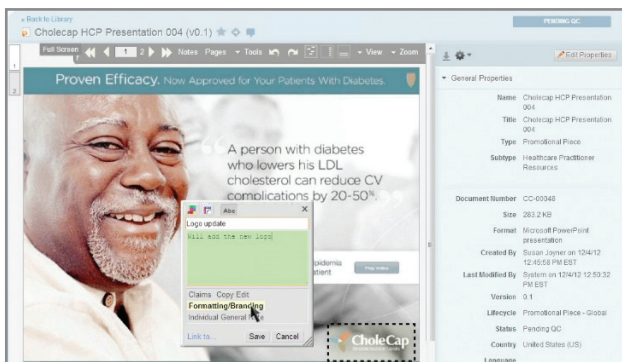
« Back to Library
Cholecap HCP Presentation 004 (v0.1)
PENDING QC
Full Screen
1 2 Notes Pages Tools View Zoom
Edit Properties
General Properties
Proven Efficacy. Now Approved for Your Patients With Diabetes.
A person with diabetes who lowers his LDL cholesterol can reduce CV complications by 20-50%
Abc
Logo update
Will add the new logo
Claims Copy Edit
Formatting/Branding
Individual General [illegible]
Link to...
Save Cancel
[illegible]pidemia
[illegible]tient
CholeCap
Name Cholecap HCP Presentation 004
Title Cholecap HCP Presentation 004
Type Promotional Piece
Subtype Healthcare Practitioner Resources
Document Number CC-00048
Size 283.2 KB
Format Microsoft PowerPoint presentation
Created By Susan Jayner on 12/4/12 12:45:58 PM EST
Last Modified By System on 12/4/12 12:53:32 PM EST
Version 0.1
Lifecycle Promotional Piece - Global
Status Pending QC
Country United States (US)
Language